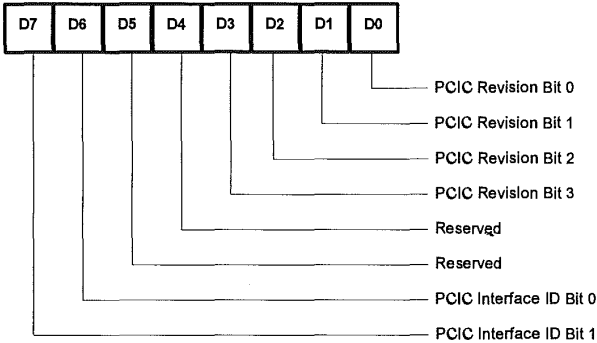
| D7 | D6 | D5 | D4 | D3 | D2 | D1 | D0 |
|---|---|---|---|---|---|---|---|

PCIC Revision Bit 0
PCIC Revision Bit 1
PCIC Revision Bit 2
PCIC Revision Bit 3
Reserved
Reserved
PCIC Interface ID Bit 0
PCIC Interface ID Bit 1